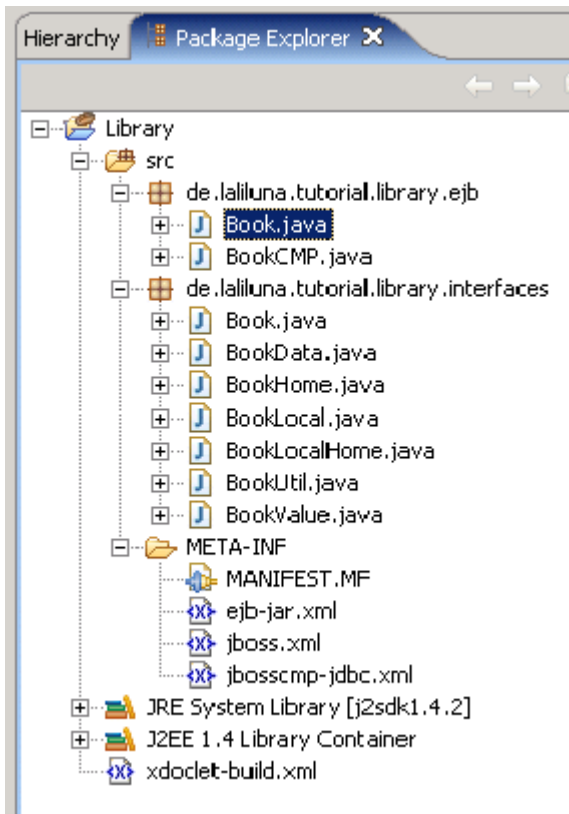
Hierarchy
Package Explorer

Library
src
de.laliluna.tutorial.library.ejb
Book.java
BookCMP.java
de.laliluna.tutorial.library.interfaces
Book.java
BookData.java
BookHome.java
BookLocal.java
BookLocalHome.java
BookUtil.java
BookValue.java
META-INF
MANIFEST.MF
ejb-jar.xml
jboss.xml
jbosscmp-jdbc.xml
JRE System Library [j2sdk1.4.2]
J2EE 1.4 Library Container
xdoclet-build.xml